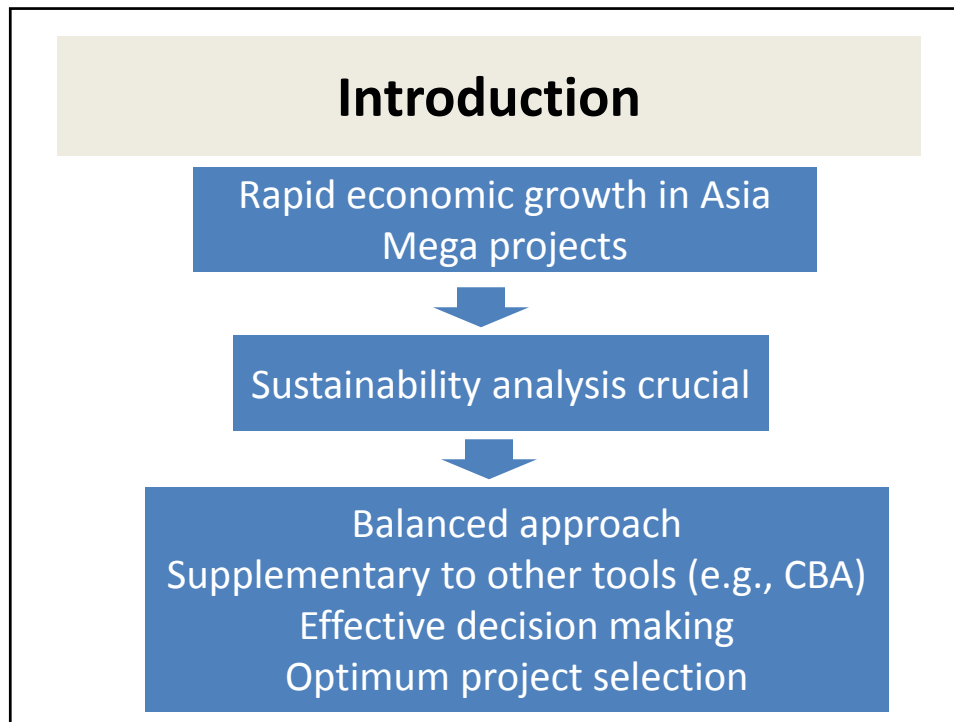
Introduction

Rapid economic growth in Asia
Mega projects

Sustainability analysis crucial

Balanced approach
Supplementary to other tools (e.g., CBA)
Effective decision making
Optimum project selection